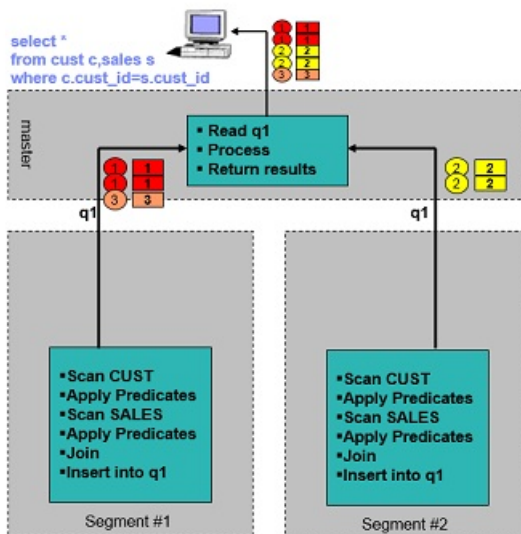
select *
from cust c,sales s
where c.cust_id=s.cust_id

1 1
1 1
2 2
2 2
3 3

master

▪ Read q1
▪ Process
▪ Return results

1 1
1 1
3 3

2 2
2 2

q1

q1

▪Scan CUST
▪Apply Predicates
▪Scan SALES
▪Apply Predicates
▪Join
▪Insert into q1

Segment #1

▪Scan CUST
▪Apply Predicates
▪Scan SALES
▪Apply Predicates
▪Join
▪Insert into q1

Segment #2